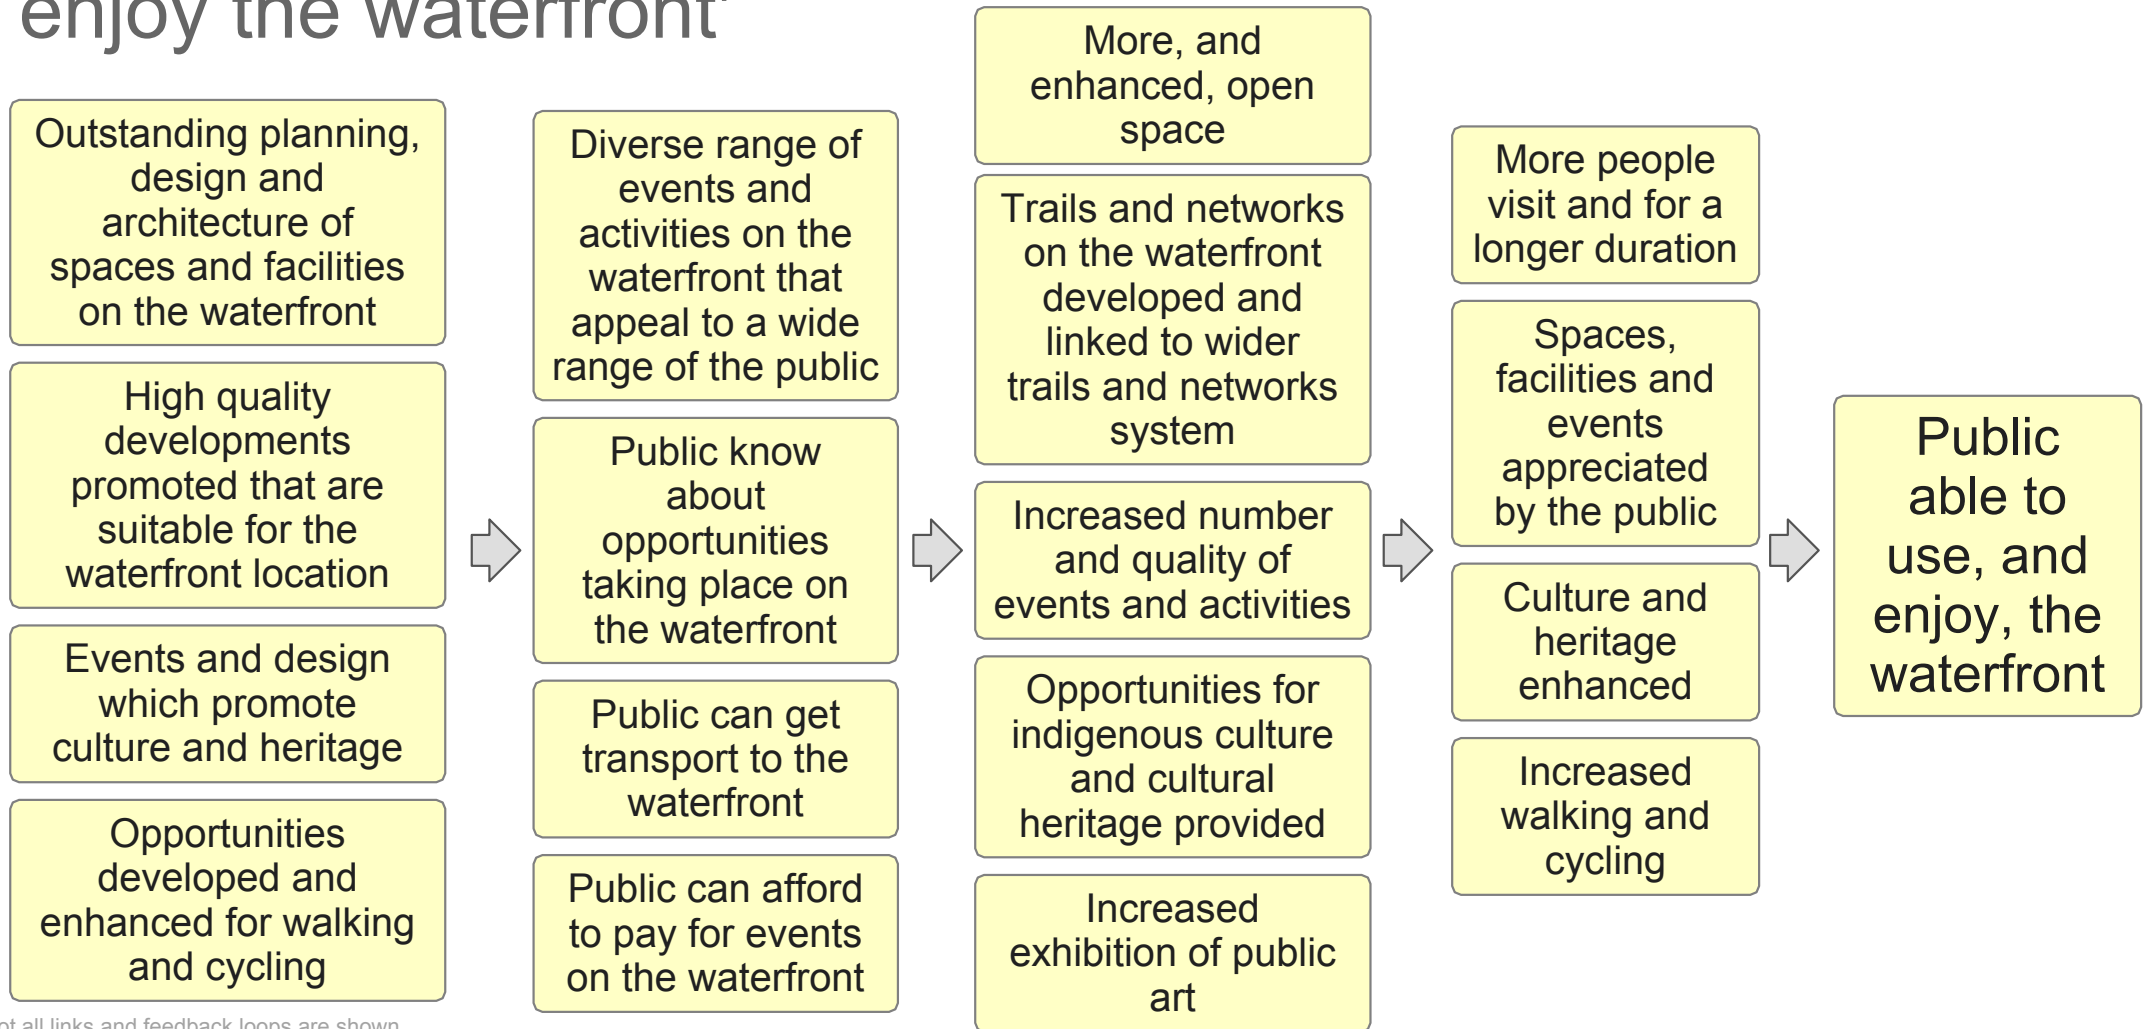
enjoy the waterfront

Outstanding planning, design and architecture of spaces and facilities on the waterfront

High quality developments promoted that are suitable for the waterfront location

Events and design which promote culture and heritage

Opportunities developed and enhanced for walking and cycling

Diverse range of events and activities on the waterfront that appeal to a wide range of the public

Public know about opportunities taking place on the waterfront

Public can get transport to the waterfront

Public can afford to pay for events on the waterfront

More, and enhanced, open space

Trails and networks on the waterfront developed and linked to wider trails and networks system

Increased number and quality of events and activities

Opportunities for indigenous culture and cultural heritage provided

Increased exhibition of public art

More people visit and for a longer duration

Spaces, facilities and events appreciated by the public

Culture and heritage enhanced

Increased walking and cycling

Public able to use, and enjoy, the waterfront

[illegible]t all links and feedback loops are shown